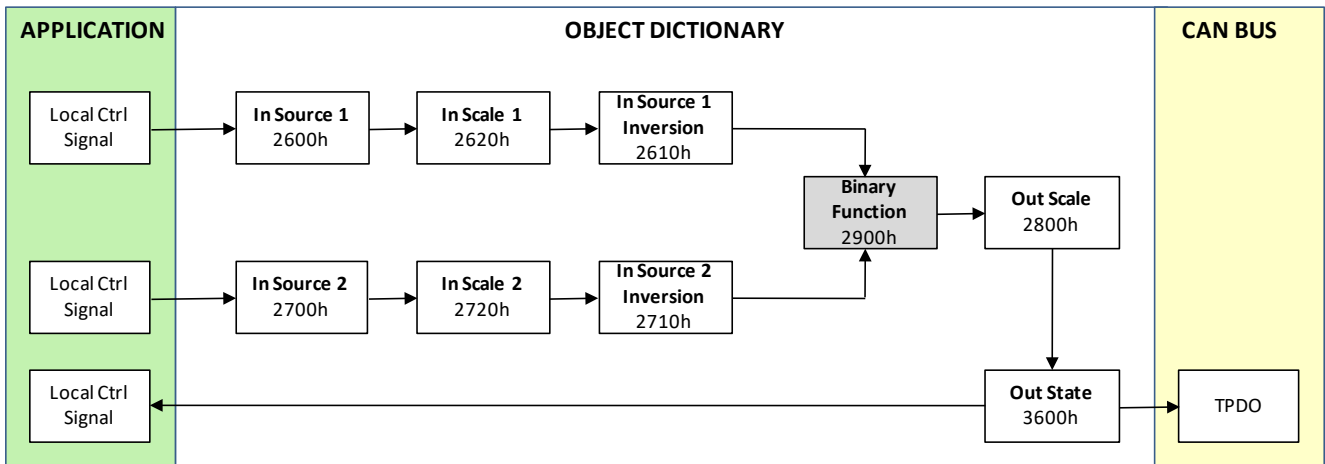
APPLICATION

OBJECT DICTIONARY

CAN BUS

Local Ctrl Signal

In Source 1 2600h

In Scale 1 2620h

In Source 1 Inversion 2610h

Binary Function 2900h

Out Scale 2800h

Local Ctrl Signal

In Source 2 2700h

In Scale 2 2720h

In Source 2 Inversion 2710h

Local Ctrl Signal

Out State 3600h

TPDO